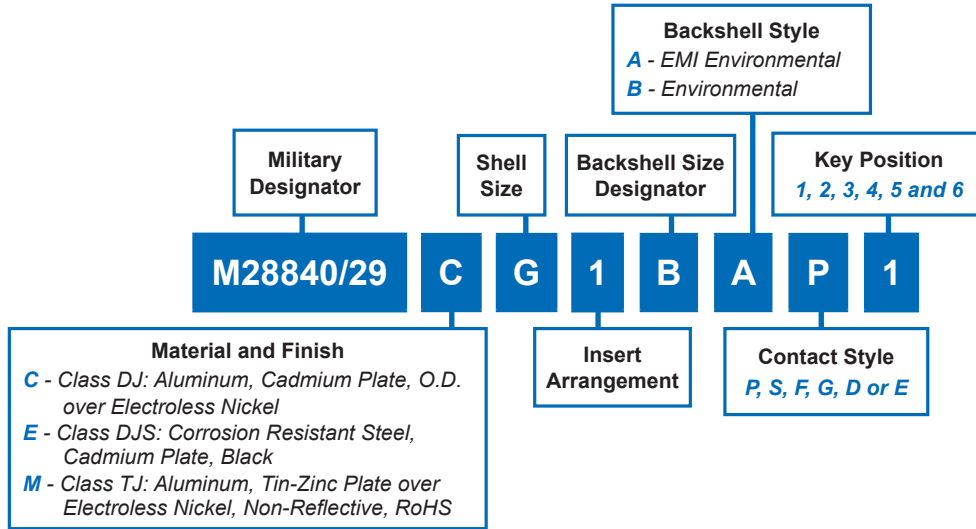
Backshell Style
A - EMI Environmental
B - Environmental

Military Designator

Shell Size

Backshell Size Designator

Key Position
1, 2, 3, 4, 5 and 6

M28840/29 C G 1 B A P 1

Material and Finish
C - Class DJ: Aluminum, Cadmium Plate, O.D. over Electroless Nickel
E - Class DJS: Corrosion Resistant Steel, Cadmium Plate, Black
M - Class TJ: Aluminum, Tin-Zinc Plate over Electroless Nickel, Non-Reflective, RoHS

Insert Arrangement

Contact Style
P, S, F, G, D or E